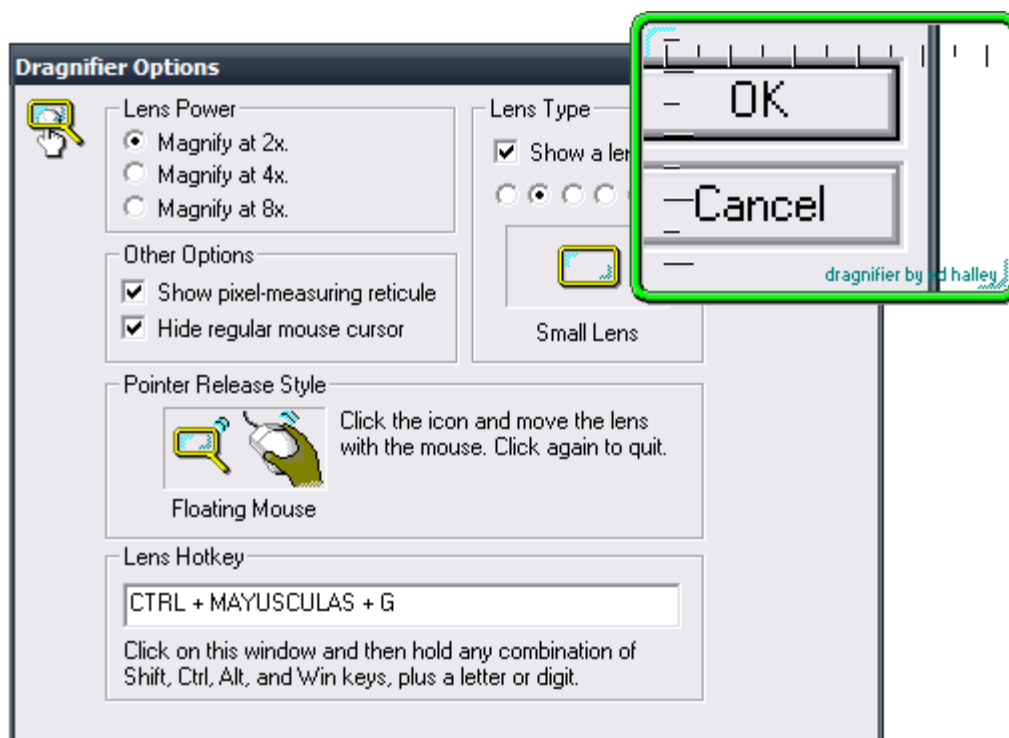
Dragnifier Options

Lens Power
Magnify at 2x.
Magnify at 4x.
Magnify at 8x.

Other Options
Show pixel-measuring reticule
Hide regular mouse cursor

Lens Type
Show a len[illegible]

Small Lens

OK

Cancel

dragnifier by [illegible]d halley

Pointer Release Style
Click the icon and move the lens with the mouse. Click again to quit.
Floating Mouse

Lens Hotkey
CTRL + MAYUSCULAS + G
Click on this window and then hold any combination of Shift, Ctrl, Alt, and Win keys, plus a letter or digit.